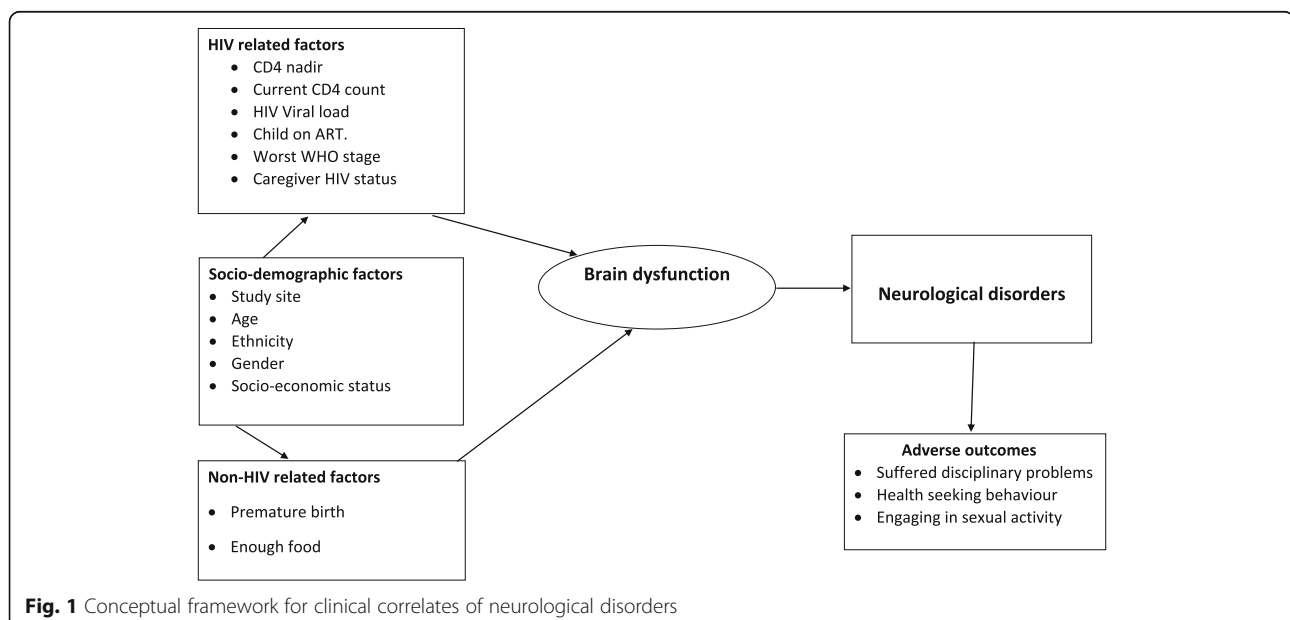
**HIV related factors**
- CD4 nadir
- Current CD4 count
- HIV Viral load
- Child on ART.
- Worst WHO stage
- Caregiver HIV status

**Socio-demographic factors**
- Study site
- Age
- Ethnicity
- Gender
- Socio-economic status

**Non-HIV related factors**
- Premature birth
- Enough food

**Brain dysfunction**

**Neurological disorders**

**Adverse outcomes**
- Suffered disciplinary problems
- Health seeking behaviour
- Engaging in sexual activity

**Fig. 1** Conceptual framework for clinical correlates of neurological disorders